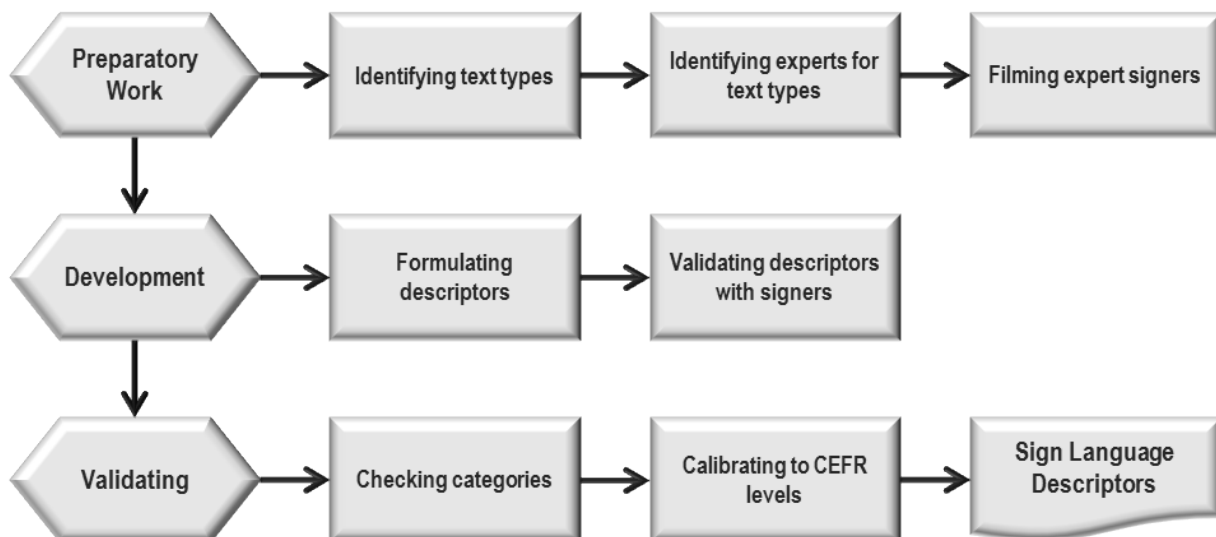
Preparatory Work

Identifying text types

Identifying experts for text types

Filming expert signers

Development

Formulating descriptors

Validating descriptors with signers

Validating

Checking categories

Calibrating to CEFR levels

Sign Language Descriptors